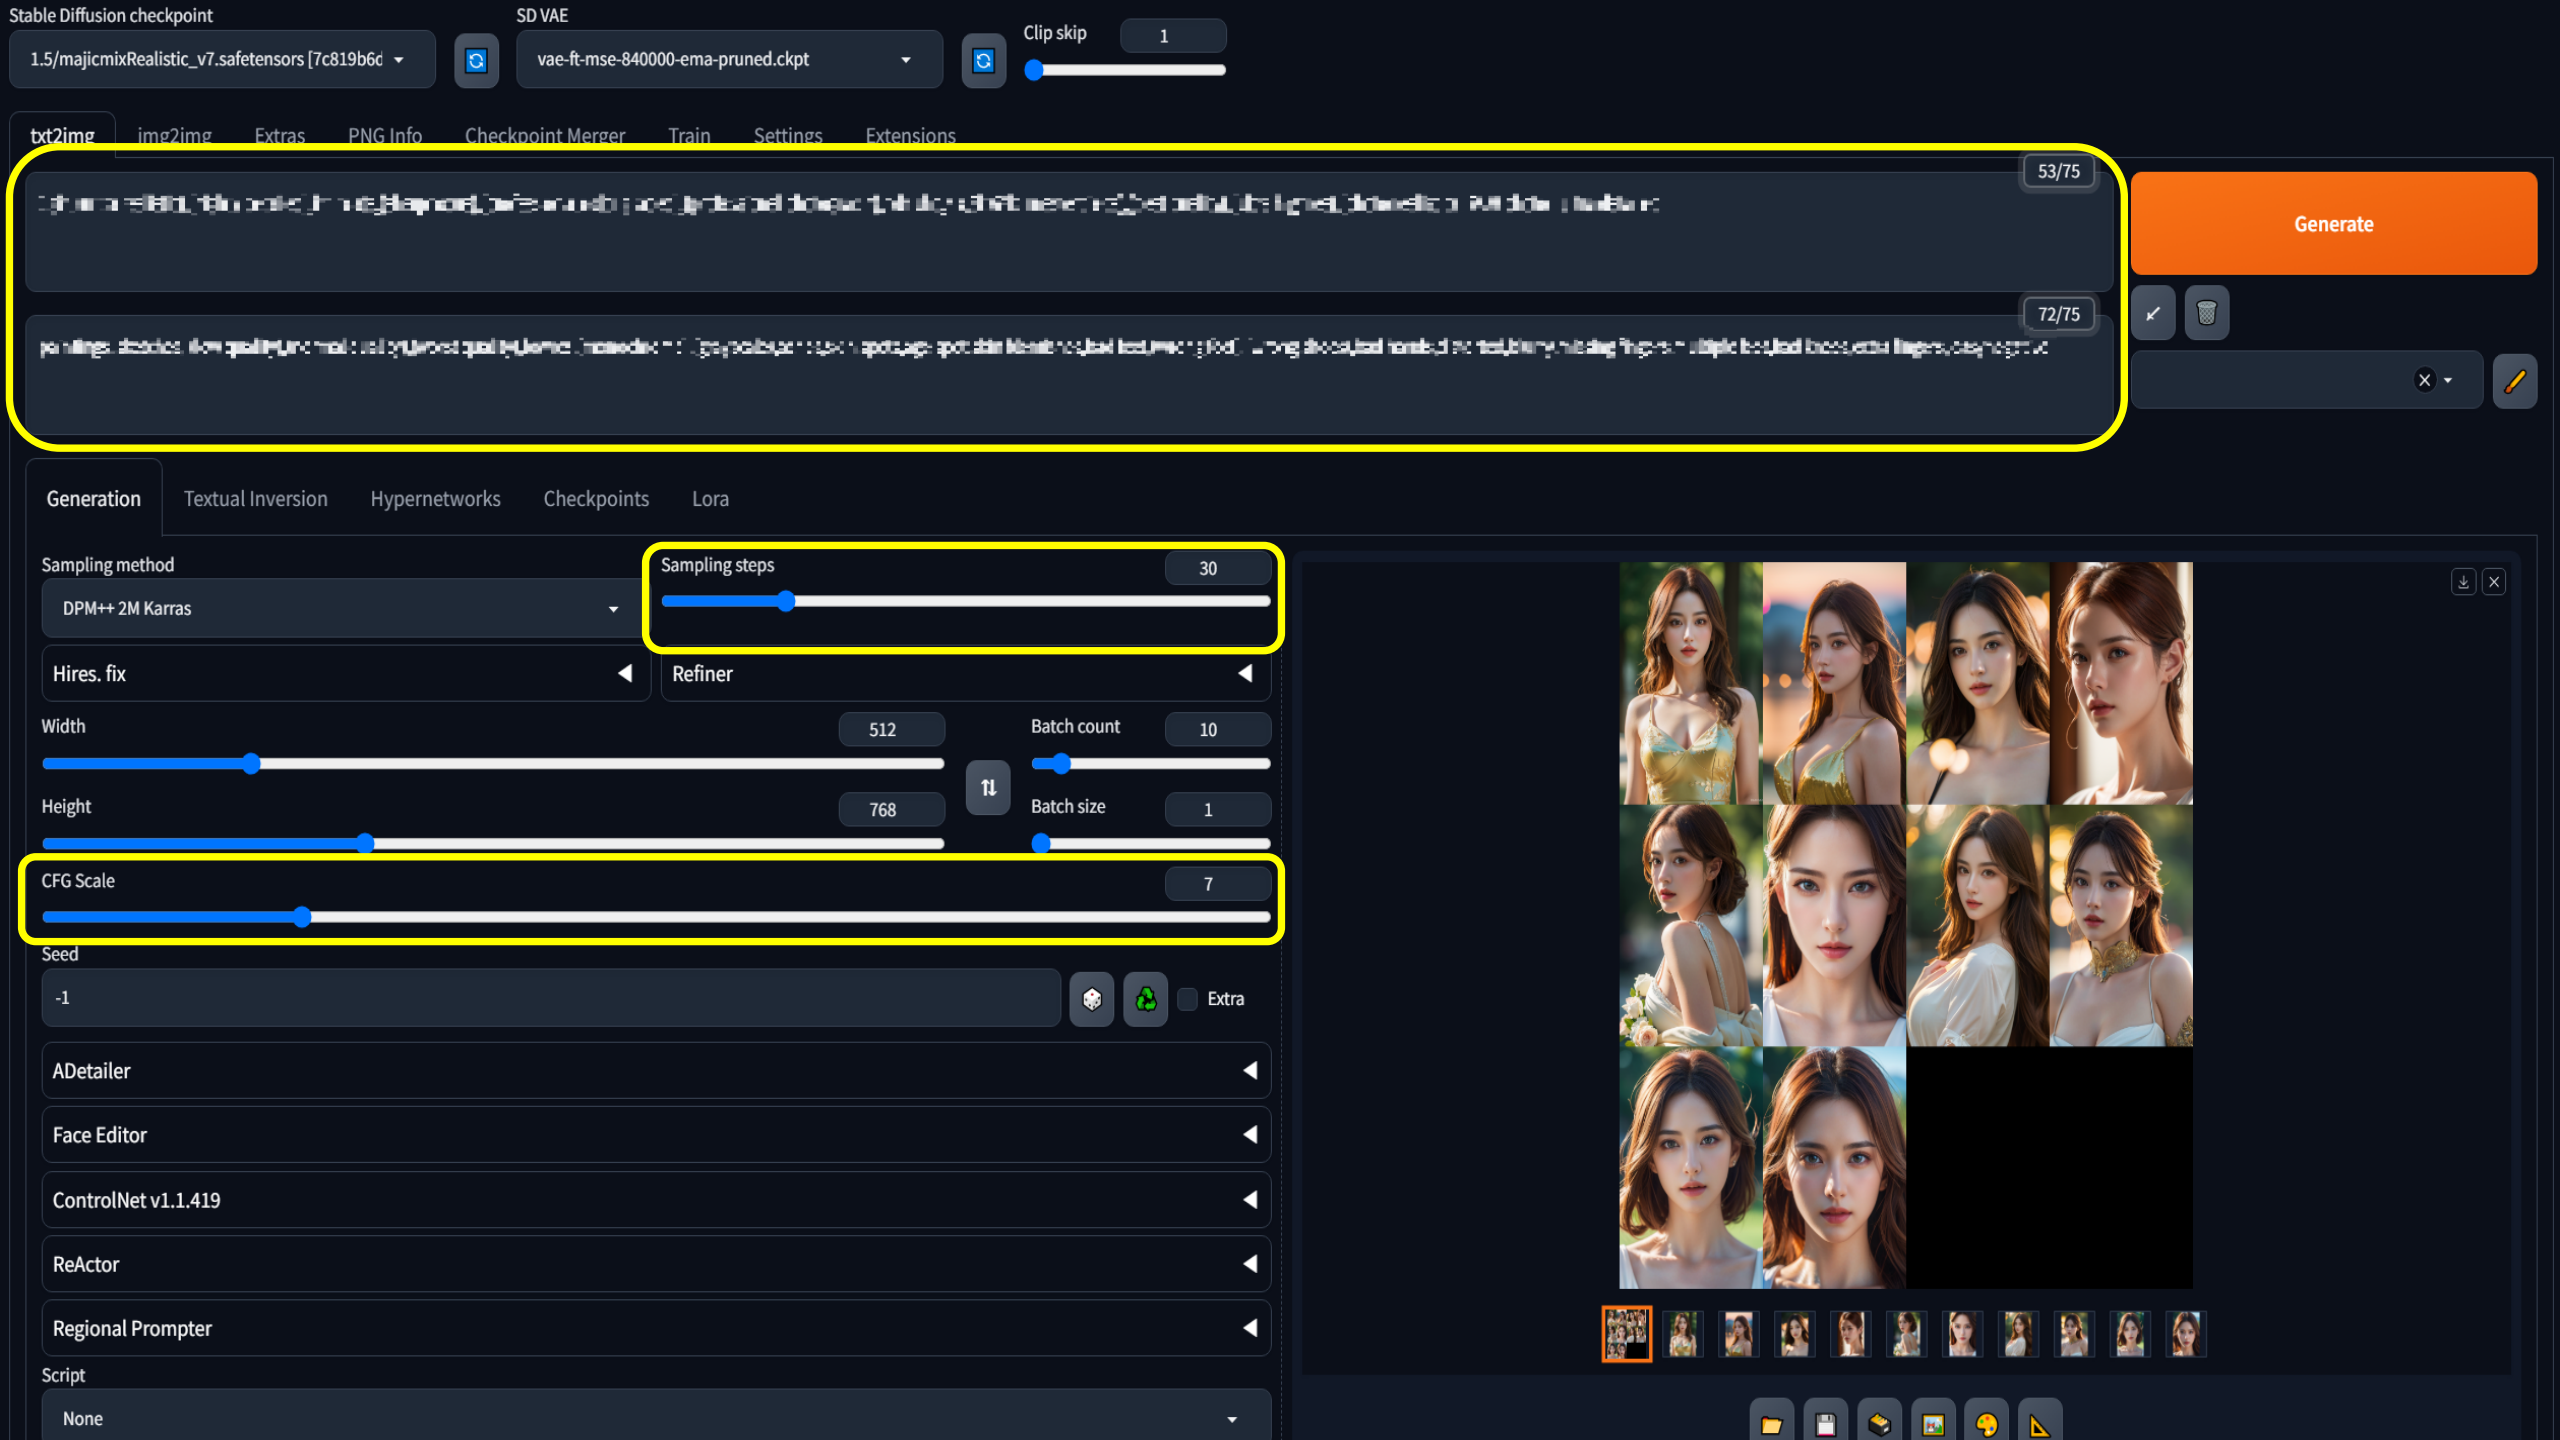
Stable Diffusion checkpoint
1.5/majicmixRealistic_v7.safetensors [7c819b6d
SD VAE
vae-ft-mse-840000-ema-pruned.ckpt
Clip skip
1

txt2img img2img Extras PNG Info Checkpoint Merger Train Settings Extensions

53/75
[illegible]

72/75
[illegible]

Generate

Generation Textual Inversion Hypernetworks Checkpoints Lora

Sampling method
DPM++ 2M Karras
Sampling steps
30
Hires. fix
Refiner
Width
512
Batch count
10
Height
768
Batch size
1
CFG Scale
7
Seed
-1
Extra
ADetailer
Face Editor
ControlNet v1.1.419
ReActor
Regional Prompter
Script
None